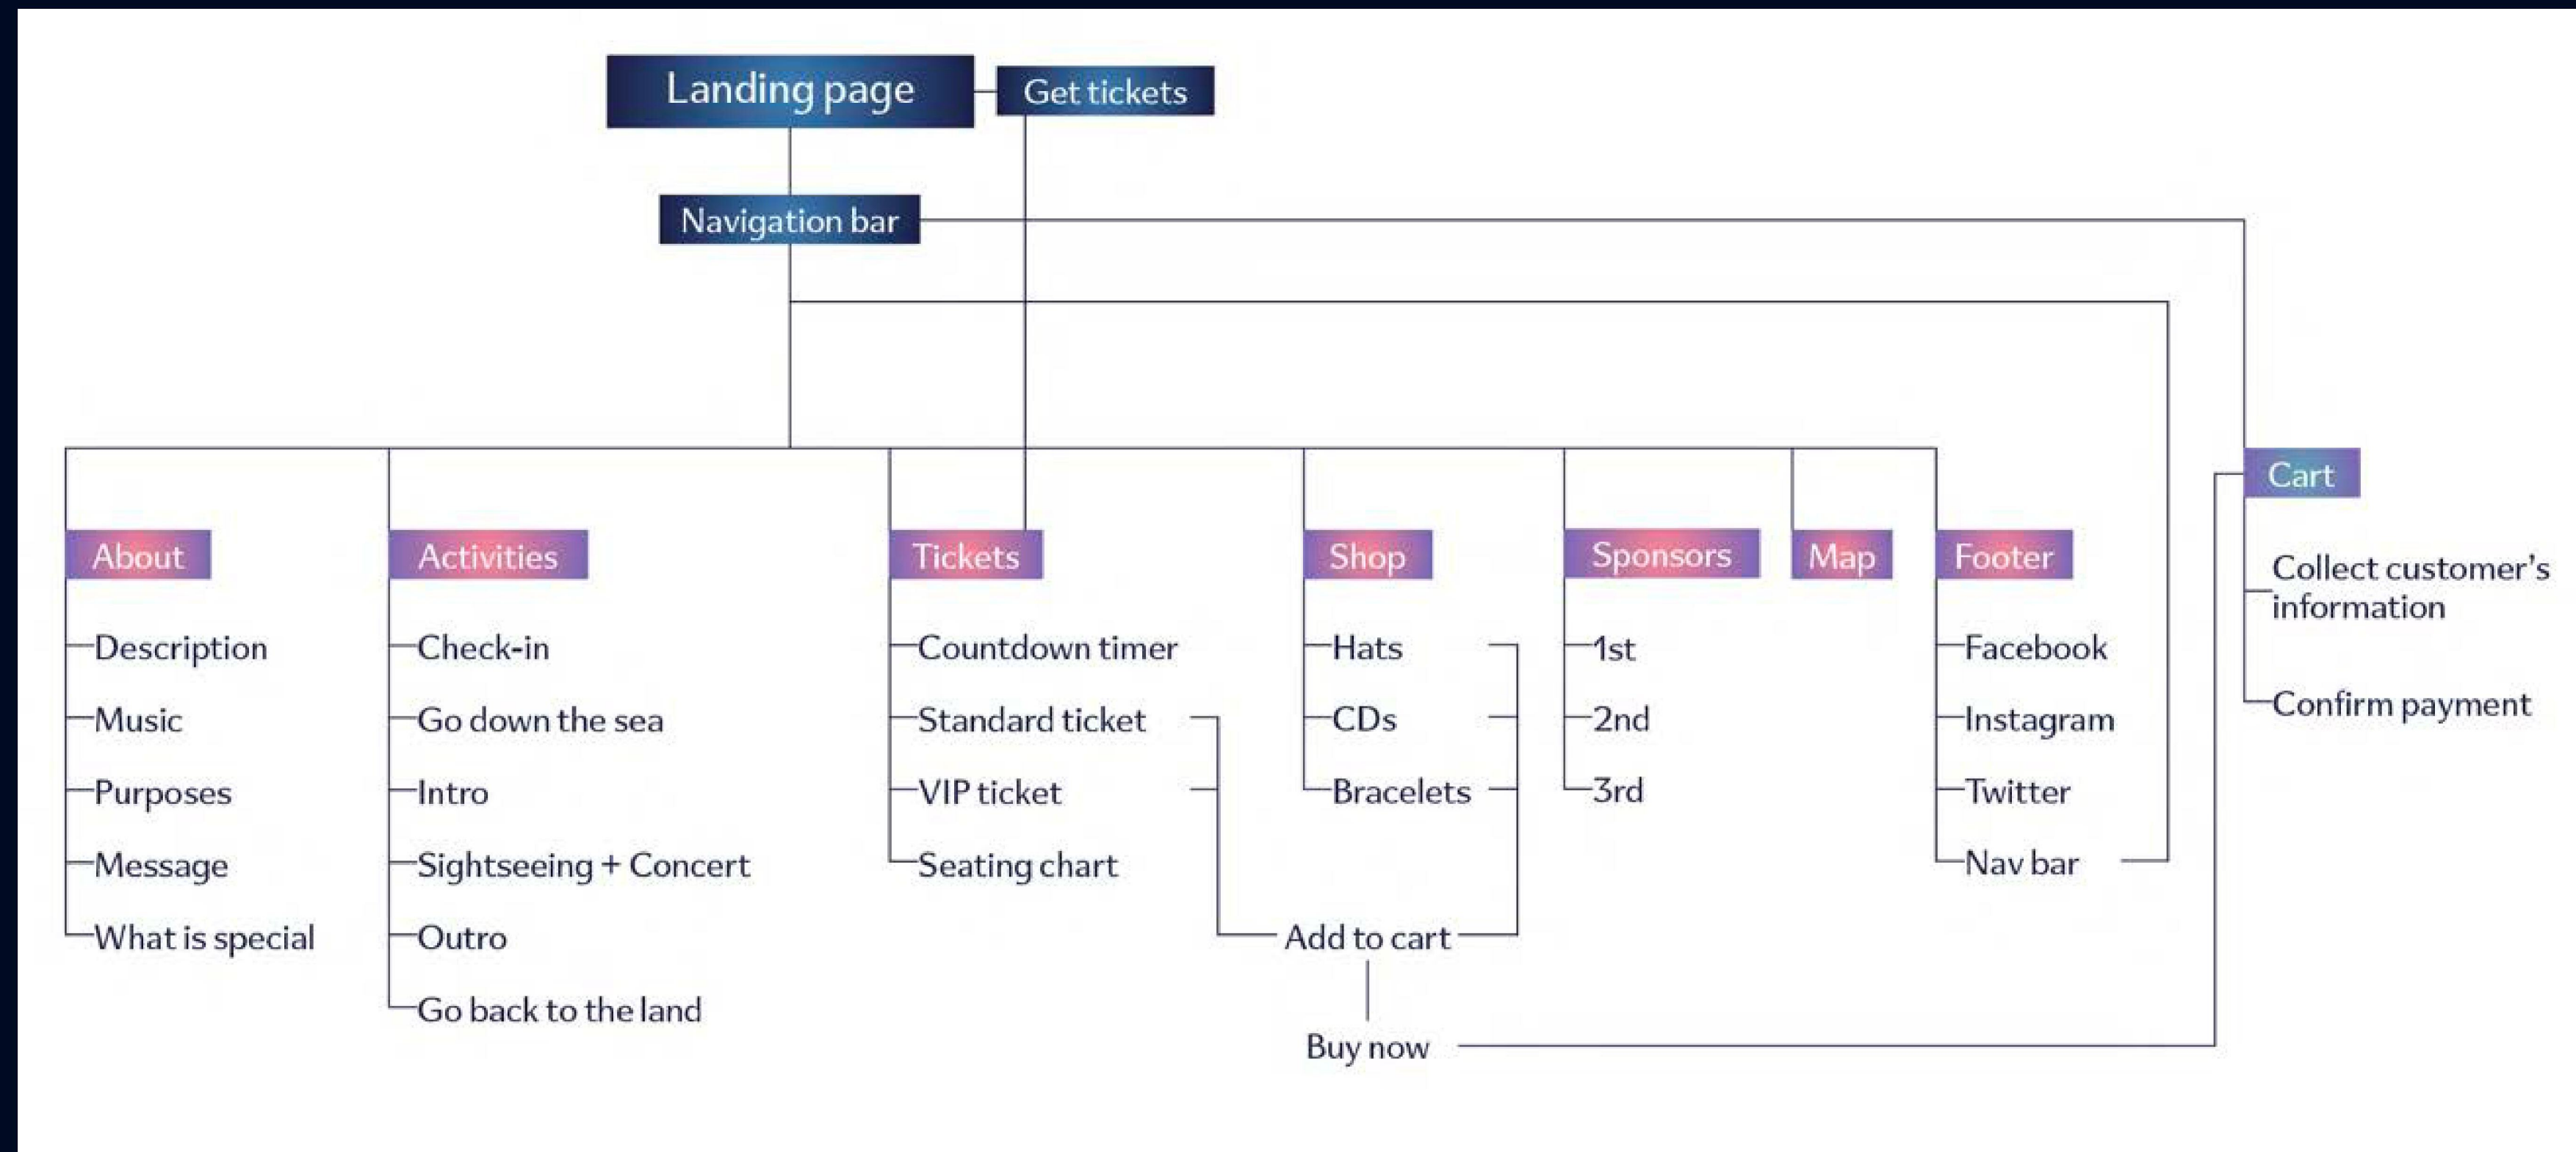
Landing page
Get tickets
Navigation bar

About
Description
Music
Purposes
Message
What is special

Activities
Check-in
Go down the sea
Intro
Sightseeing + Concert
Outro
Go back to the land

Tickets
Countdown timer
Standard ticket
VIP ticket
Seating chart

Shop
Hats
CDs
Bracelets

Add to cart
Buy now

Sponsors
1st
2nd
3rd

Map

Footer
Facebook
Instagram
Twitter
Nav bar

Cart
Collect customer's information
Confirm payment